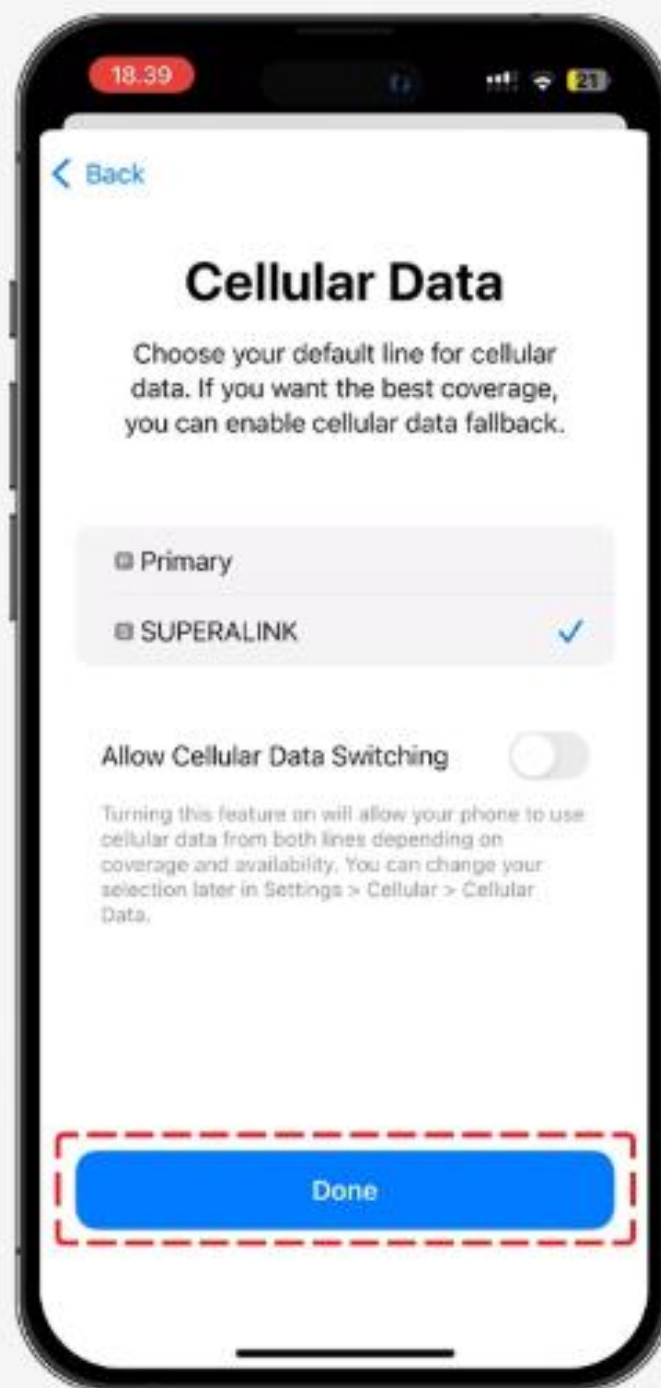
18.39

21

Back

Cellular Data

Choose your default line for cellular data. If you want the best coverage, you can enable cellular data fallback.

Primary

SUPERALINK

Allow Cellular Data Switching

Turning this feature on will allow your phone to use cellular data from both lines depending on coverage and availability. You can change your selection later in Settings > Cellular > Cellular Data.

Done